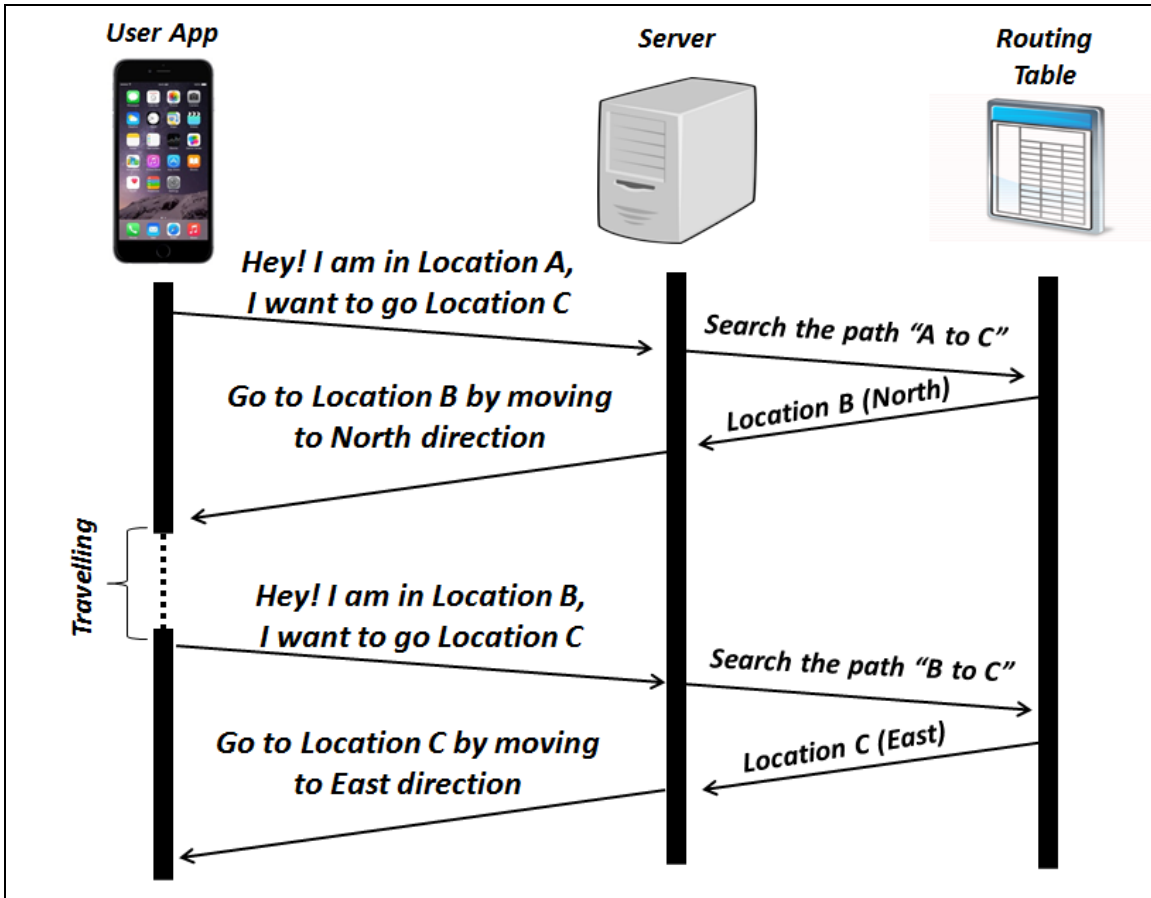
User App

Server

Routing Table

Hey! I am in Location A, I want to go Location C

Search the path "A to C"

Location B (North)

Go to Location B by moving to North direction

Travelling

Hey! I am in Location B, I want to go Location C

Search the path "B to C"

Location C (East)

Go to Location C by moving to East direction